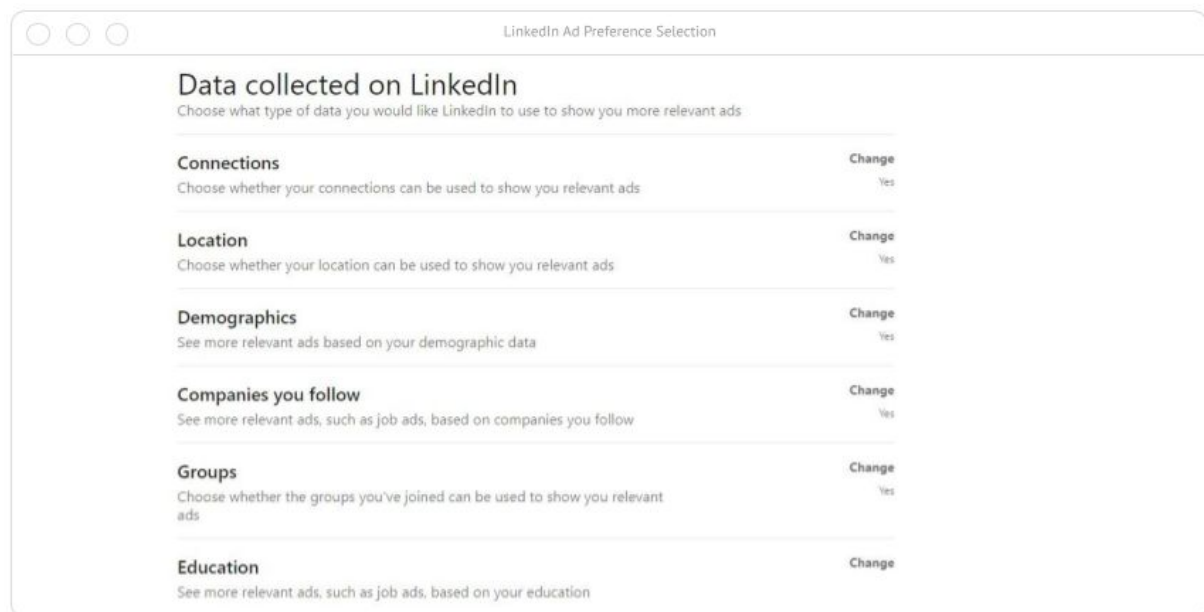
LinkedIn Ad Preference Selection

Data collected on LinkedIn
Choose what type of data you would like LinkedIn to use to show you more relevant ads

Connections
Choose whether your connections can be used to show you relevant ads
Change
Yes

Location
Choose whether your location can be used to show you relevant ads
Change
Yes

Demographics
See more relevant ads based on your demographic data
Change
Yes

Companies you follow
See more relevant ads, such as job ads, based on companies you follow
Change
Yes

Groups
Choose whether the groups you've joined can be used to show you relevant ads
Change
Yes

Education
See more relevant ads, such as job ads, based on your education
Change